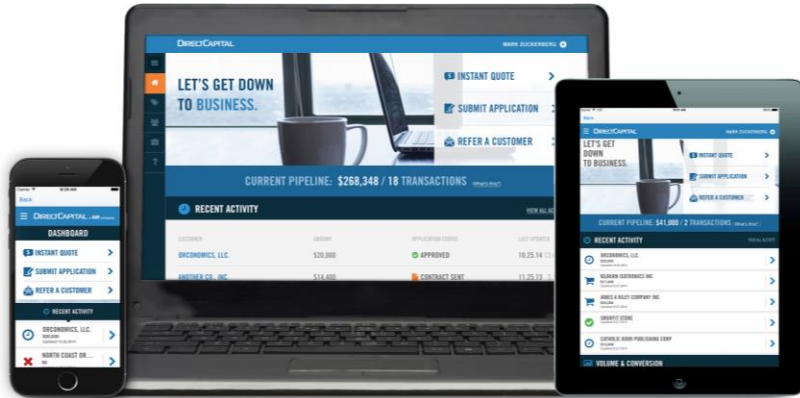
DIRECTCAPITAL

MARK ZUCKERBERG

LET'S GET DOWN TO BUSINESS.

INSTANT QUOTE

SUBMIT APPLICATION

REFER A CUSTOMER

CURRENT PIPELINE: $268,348 / 18 TRANSACTIONS

RECENT ACTIVITY

VIEW ALL

| CUSTOMER | AMOUNT | APPLICATION STATUS | LAST UPDATED |
|---|---|---|---|
| ORCONOMICS, LLC. | $20,000 | APPROVED | 10.25.14 |
| ANOTHER CO., INC. | $14,400 | CONTRACT SENT | 11.25.13 |

Back

DIRECTCAPITAL

DASHBOARD

INSTANT QUOTE

SUBMIT APPLICATION

REFER A CUSTOMER

RECENT ACTIVITY

ORCONOMICS, LLC.

NORTH COAST OR...

DIRECTCAPITAL

MARK ZUCKERBERG

LET'S GET DOWN TO BUSINESS.

INSTANT QUOTE

SUBMIT APPLICATION

REFER A CUSTOMER

CURRENT PIPELINE: $41,000 / 2 TRANSACTIONS

RECENT ACTIVITY

ORCONOMICS, LLC.

HILBURN ISOTRONICS INC

JONES & RILEY COMPANY INC

SMURFIT STONE

CATHOLIC BOOK PUBLISHING CORP

VOLUME & CONVERSION